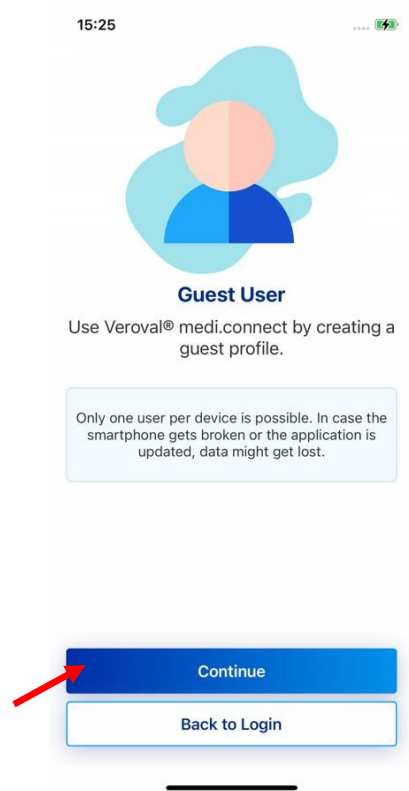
15:25

Guest User

Use Veroval® medi.connect by creating a guest profile.

Only one user per device is possible. In case the smartphone gets broken or the application is updated, data might get lost.

Continue

Back to Login